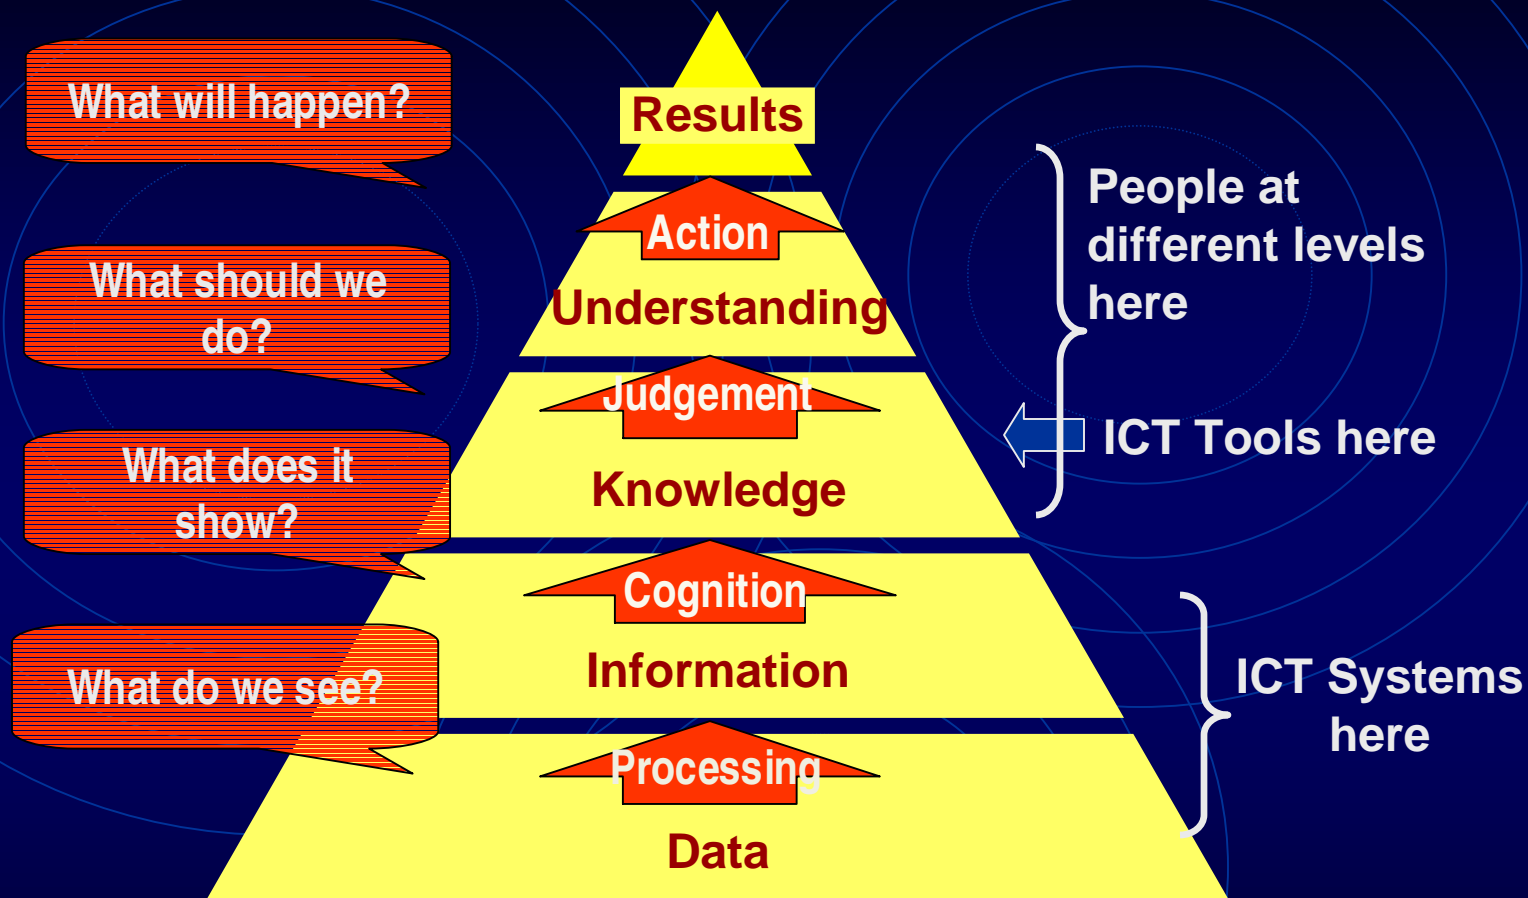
What will happen?

What should we do?

What does it show?

What do we see?

Results

Action

Understanding

Judgement

Knowledge

Cognition

Information

Processing

Data

People at different levels here

ICT Tools here

ICT Systems here